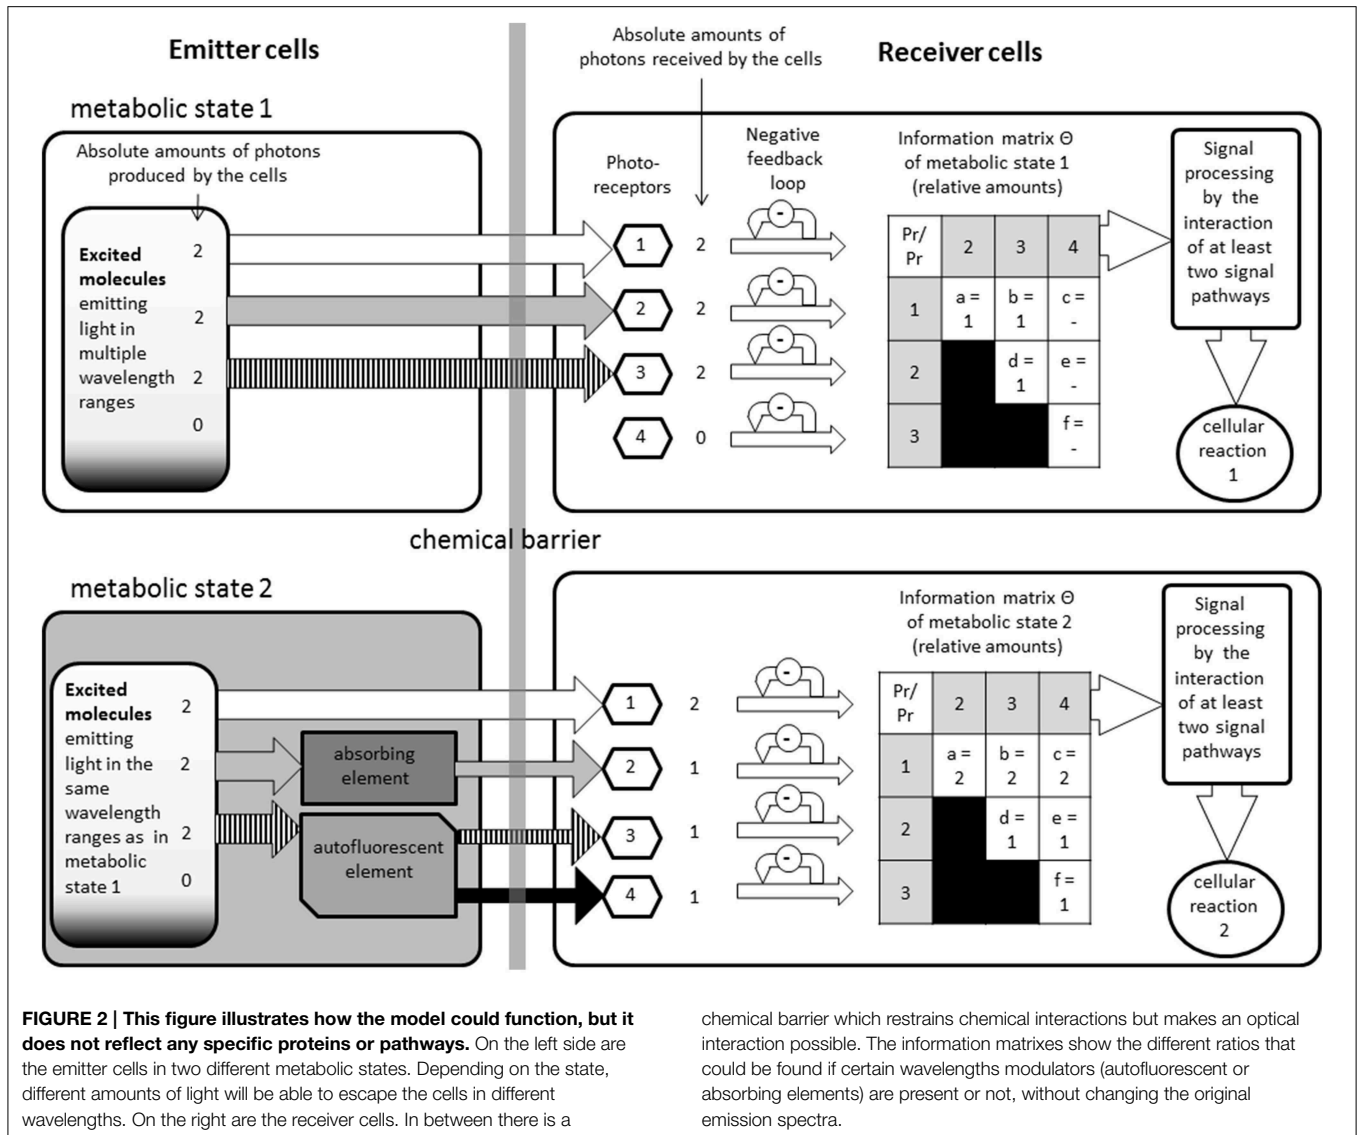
Emitter cells

Absolute amounts of photons received by the cells

Receiver cells

metabolic state 1

Absolute amounts of photons produced by the cells

Excited molecules emitting light in multiple wavelength ranges

2
2
2
0

Photoreceptors

Negative feedback loop

Information matrix Θ of metabolic state 1 (relative amounts)

1 2
2 2
3 2
4 0

| Pr/ Pr | 2 | 3 | 4 |
|---|---|---|---|
| 1 | a = 1 | b = 1 | c = - |
| 2 | | d = 1 | e = - |
| 3 | | | f = - |

Signal processing by the interaction of at least two signal pathways

cellular reaction 1

chemical barrier

metabolic state 2

Information matrix Θ of metabolic state 2 (relative amounts)

Excited molecules emitting light in the same wavelength ranges as in metabolic state 1

2
2
2
0

absorbing element

autofluorescent element

1 2
2 1
3 1
4 1

| Pr/ Pr | 2 | 3 | 4 |
|---|---|---|---|
| 1 | a = 2 | b = 2 | c = 2 |
| 2 | | d = 1 | e = 1 |
| 3 | | | f = 1 |

Signal processing by the interaction of at least two signal pathways

cellular reaction 2

**FIGURE 2 | This figure illustrates how the model could function, but it does not reflect any specific proteins or pathways.** On the left side are the emitter cells in two different metabolic states. Depending on the state, different amounts of light will be able to escape the cells in different wavelengths. On the right are the receiver cells. In between there is a chemical barrier which restrains chemical interactions but makes an optical interaction possible. The information matrixes show the different ratios that could be found if certain wavelengths modulators (autofluorescent or absorbing elements) are present or not, without changing the original emission spectra.